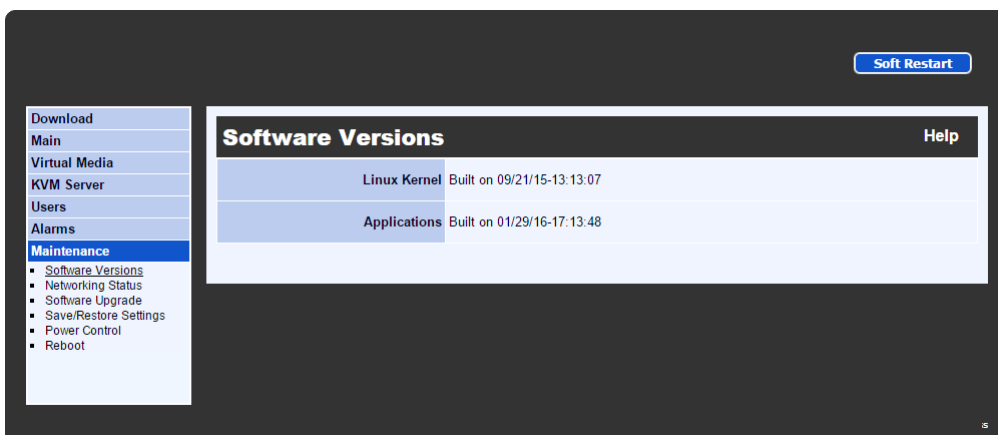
Soft Restart

Download
Main
Virtual Media
KVM Server
Users
Alarms
Maintenance
- Software Versions
- Networking Status
- Software Upgrade
- Save/Restore Settings
- Power Control
- Reboot

Software Versions

Help

| Linux Kernel | Built on 09/21/15-13:13:07 |
|---|---|
| Applications | Built on 01/29/16-17:13:48 |

IS